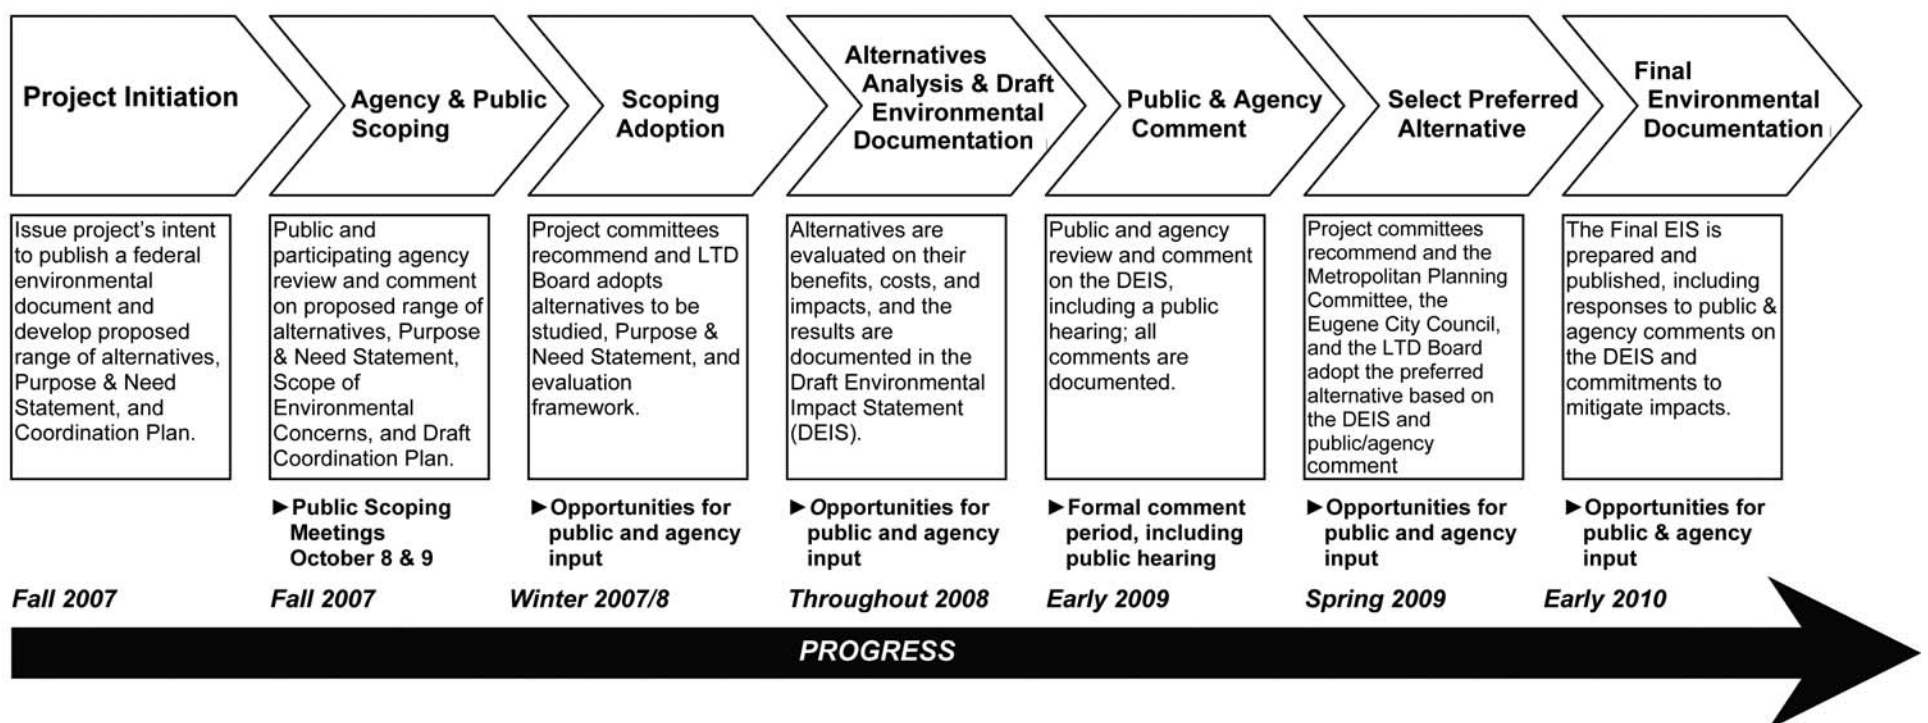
Project Initiation

Issue project's intent to publish a federal environmental document and develop proposed range of alternatives, Purpose & Need Statement, and Coordination Plan.

Fall 2007

Agency & Public Scoping

Public and participating agency review and comment on proposed range of alternatives, Purpose & Need Statement, Scope of Environmental Concerns, and Draft Coordination Plan.

►Public Scoping Meetings October 8 & 9

Fall 2007

Scoping Adoption

Project committees recommend and LTD Board adopts alternatives to be studied, Purpose & Need Statement, and evaluation framework.

►Opportunities for public and agency input

Winter 2007/8

Alternatives Analysis & Draft Environmental Documentation

Alternatives are evaluated on their benefits, costs, and impacts, and the results are documented in the Draft Environmental Impact Statement (DEIS).

►Opportunities for public and agency input

Throughout 2008

Public & Agency Comment

Public and agency review and comment on the DEIS, including a public hearing; all comments are documented.

►Formal comment period, including public hearing

Early 2009

Select Preferred Alternative

Project committees recommend and the Metropolitan Planning Committee, the Eugene City Council, and the LTD Board adopt the preferred alternative based on the DEIS and public/agency comment

►Opportunities for public and agency input

Spring 2009

Final Environmental Documentation

The Final EIS is prepared and published, including responses to public & agency comments on the DEIS and commitments to mitigate impacts.

►Opportunities for public & agency input

Early 2010

PROGRESS